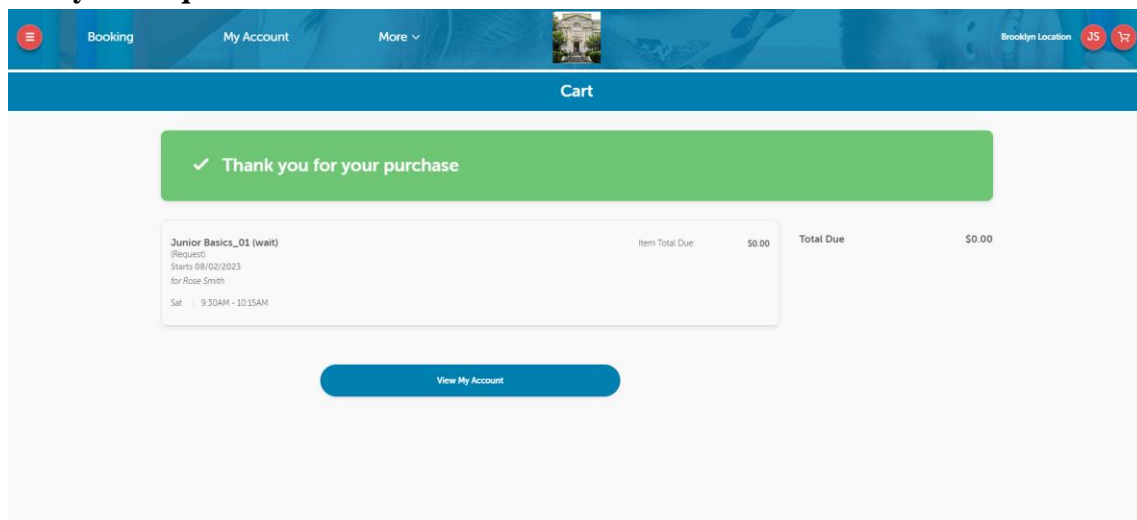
Booking
My Account
More
Brooklyn Location
JS

Cart

✓ Thank you for your purchase

Junior Basics_01 (wait)
(Request)
Starts 08/02/2023
for Rose Smith
Sat | 9:30AM - 10:15AM

Item Total Due $0.00

Total Due $0.00

View My Account